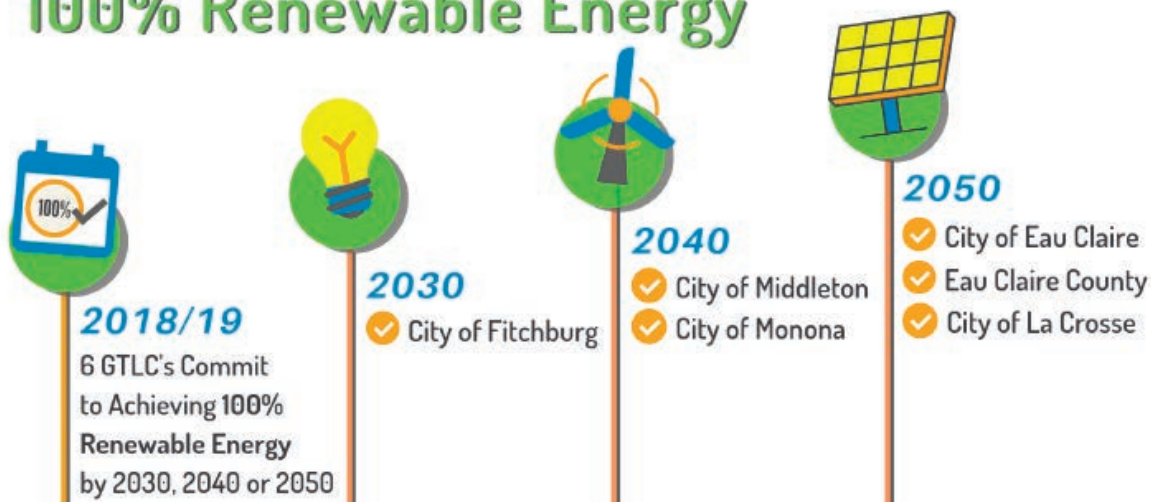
100% Renewable Energy

100%

2018/19
6 GTLC's Commit to Achieving 100% Renewable Energy by 2030, 2040 or 2050

2030
City of Fitchburg

2040
City of Middleton
City of Monona

2050
City of Eau Claire
Eau Claire County
City of La Crosse